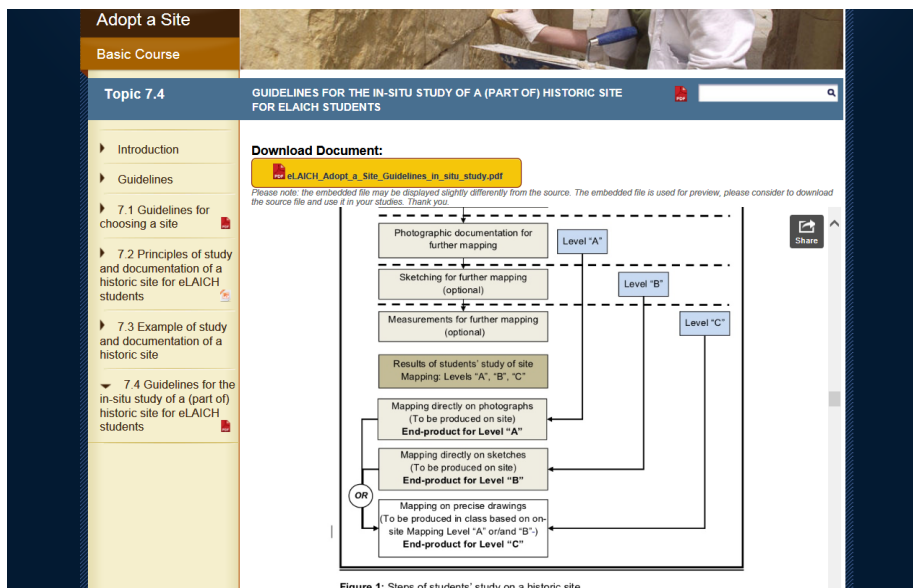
Adopt a Site

Basic Course

Topic 7.4

GUIDELINES FOR THE IN-SITU STUDY OF A (PART OF) HISTORIC SITE FOR ELAICH STUDENTS

Introduction

Guidelines

7.1 Guidelines for choosing a site

7.2 Principles of study and documentation of a historic site for eLAICH students

7.3 Example of study and documentation of a historic site

7.4 Guidelines for the in-situ study of a (part of) historic site for eLAICH students

Download Document:

eLAICH_Adopt_a_Site_Guidelines_in_situ_study.pdf

Please note: the embedded file may be displayed slightly differently from the source. The embedded file is used for preview, please consider to download the source file and use it in your studies. Thank you.

Share

Photographic documentation for further mapping

Level "A"

Sketching for further mapping (optional)

Level "B"

Measurements for further mapping (optional)

Level "C"

Results of students' study of site Mapping: Levels "A", "B", "C"

Mapping directly on photographs (To be produced on site) End-product for Level "A"

Mapping directly on sketches (To be produced on site) End-product for Level "B"

OR

Mapping on precise drawings (To be produced in class based on on-site Mapping Level "A" or/and "B"-) End-product for Level "C"

Figure 1: Steps of students' study on a historic site